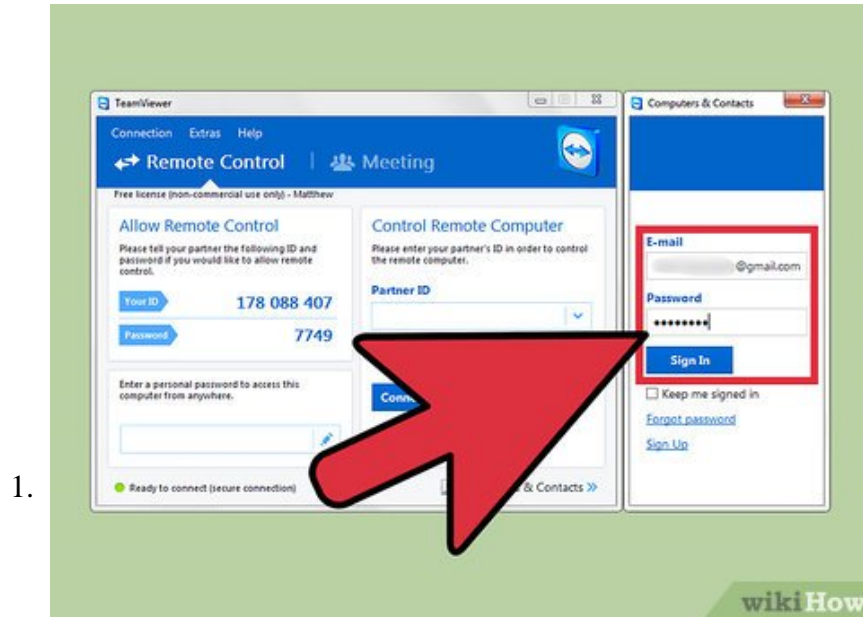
1.

TeamViewer

Connection Extras Help

Remote Control | Meeting

Free license (non-commercial use only) - Matthew

Allow Remote Control

Please tell your partner the following ID and password if you would like to allow remote control.

Your ID 178 088 407

Password 7749

Enter a personal password to access this computer from anywhere.

Ready to connect (secure connection)

Control Remote Computer

Please enter your partner's ID in order to control the remote computer.

Partner ID

Conn

& Contacts »

Computers & Contacts

E-mail

@gmail.com

Password

•••••••••

Sign In

Keep me signed in

Forgot password

Sign Up

wikiHow